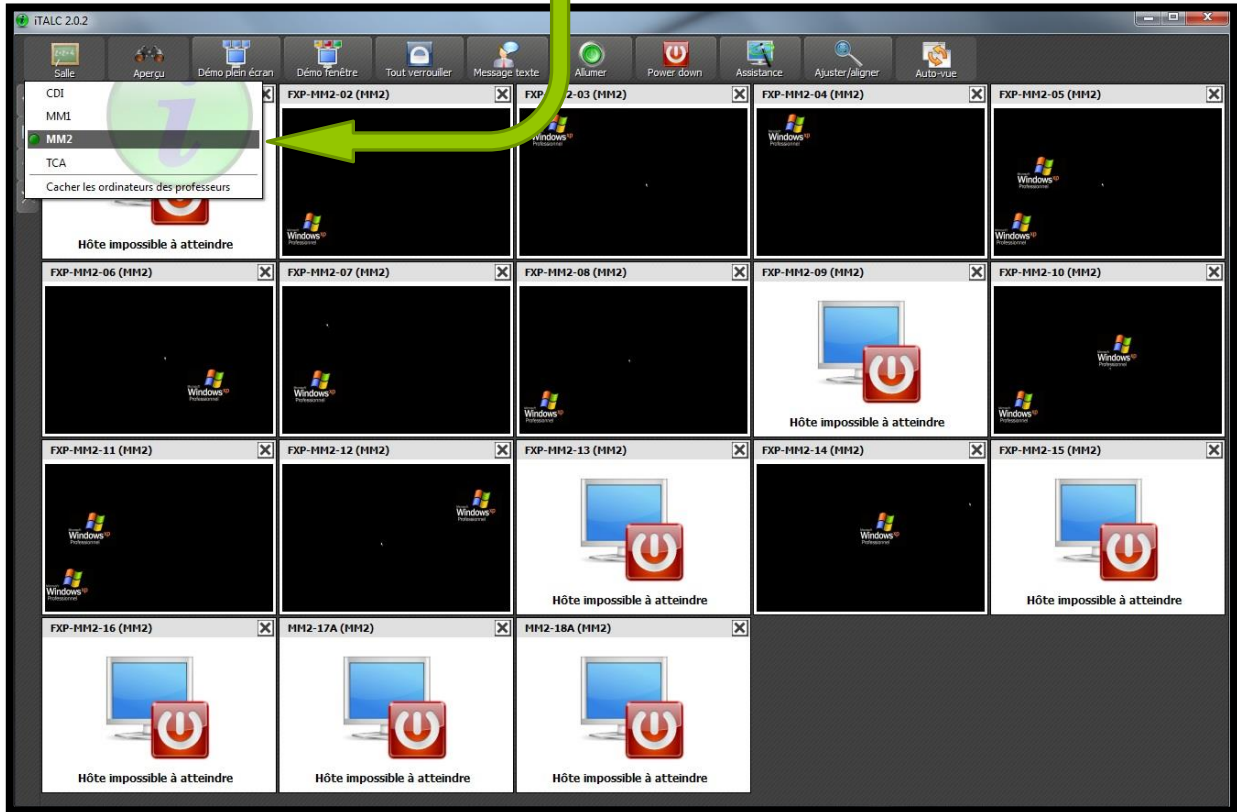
iTALC 2.0.2

Salle
Aperçu
Démo plein écran
Démo fenêtre
Tout verrouiller
Message texte
Allumer
Power down
Assistance
Ajuster/aligner
Auto-vue

CDI
MM1
MM2
TCA
Cacher les ordinateurs des professeurs

Hôte impossible à atteindre

FXP-MM2-02 (MM2)
Windows
Professional

FXP-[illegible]-03 (MM2)
Windows
Professional

FXP-MM2-04 (MM2)
Windows
Professional

FXP-MM2-05 (MM2)
Windows
Professional
Windows
Professional

FXP-MM2-06 (MM2)
Windows
Professional

FXP-MM2-07 (MM2)
Windows
Professional

FXP-MM2-08 (MM2)
Windows
Professional

FXP-MM2-09 (MM2)
Hôte impossible à atteindre

FXP-MM2-10 (MM2)
Windows
Professional
Windows
Professional

FXP-MM2-11 (MM2)
Windows
Professional
Windows
Professional

FXP-MM2-12 (MM2)
Windows
Professional

FXP-MM2-13 (MM2)
Hôte impossible à atteindre

FXP-MM2-14 (MM2)
Windows
Professional

FXP-MM2-15 (MM2)
Hôte impossible à atteindre

FXP-MM2-16 (MM2)
Hôte impossible à atteindre

MM2-17A (MM2)
Hôte impossible à atteindre

MM2-18A (MM2)
Hôte impossible à atteindre